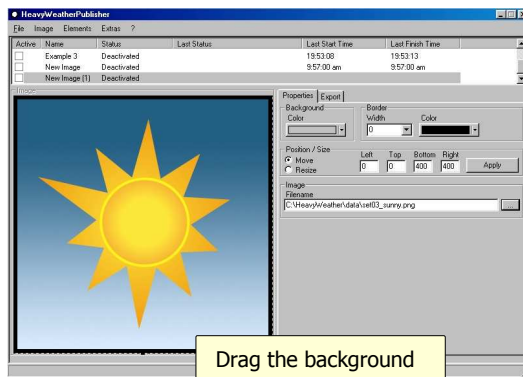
HeavyWeatherPublisher

File Image Elements Extras ?

| Active | Name | Status | Last Status | Last Start Time | Last Finish Time |
|---|---|---|---|---|---|
| | Example 3 | Deactivated | | 19:53:08 | 19:53:13 |
| | New Image | Deactivated | | 9:57:00 am | 9:57:00 am |
| | New Image (1) | Deactivated | | | |

Image

Properties Export

Background
Color

Border
Width
0
Color

Position / Size
Move
Resize
Left 0
Top 0
Bottom 400
Right 400
Apply

Image
Filename
C:\HeavyWeather\data\set03_sunny.png
...

Drag the background